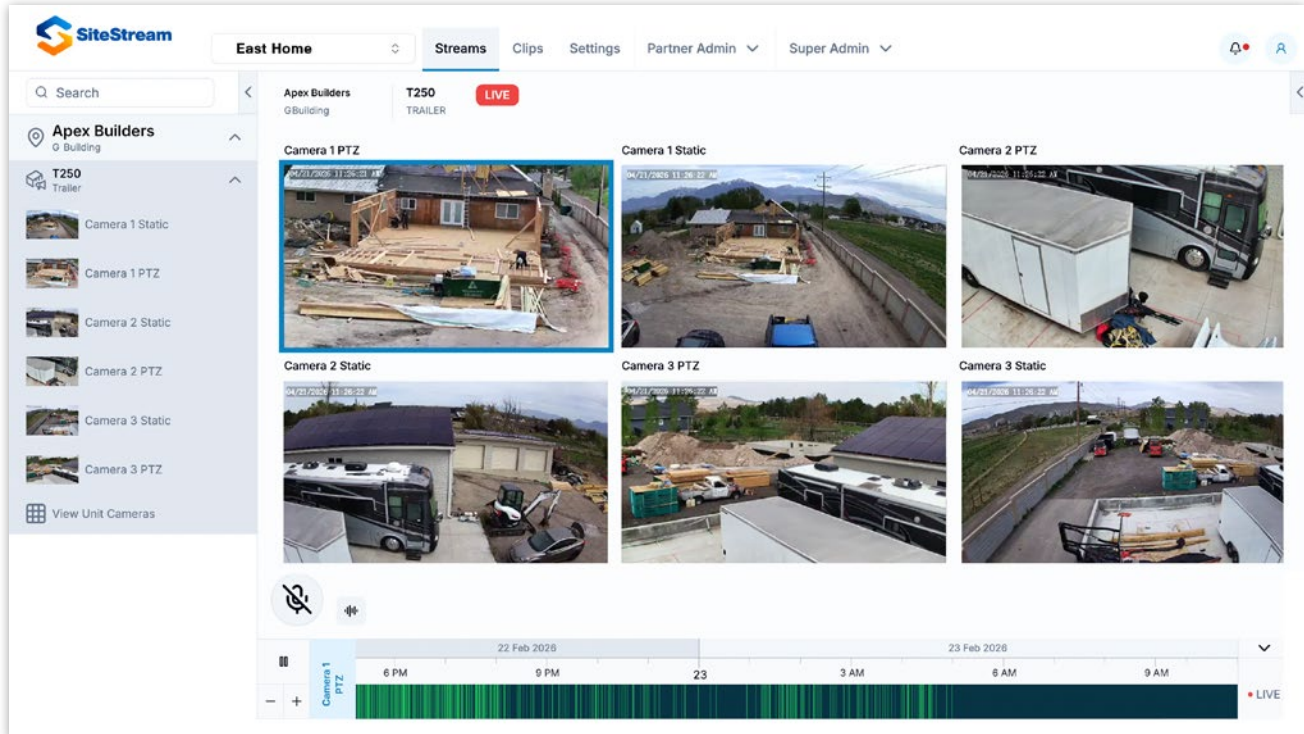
SiteStream

East Home

Streams Clips Settings Partner Admin Super Admin

Search

Apex Builders
G Building

T250
Trailer

Camera 1 Static

Camera 1 PTZ

Camera 2 Static

Camera 2 PTZ

Camera 3 Static

Camera 3 PTZ

View Unit Cameras

Apex Builders
GBuilding

T250
TRAILER

LIVE

Camera 1 PTZ

04/21/2026 11:26:23 AM

Camera 1 Static

04/21/2026 11:26:22 AM

Camera 2 PTZ

04/21/2026 11:26:22 AM

Camera 2 Static

04/21/2026 11:26:22 AM

Camera 3 PTZ

04/21/2026 11:26:22 AM

Camera 3 Static

04/21/2026 11:26:22 AM

22 Feb 2026

23 Feb 2026

6 PM 9 PM 23 3 AM 6 AM 9 AM

Camera 1 PTZ

− +

• LIVE